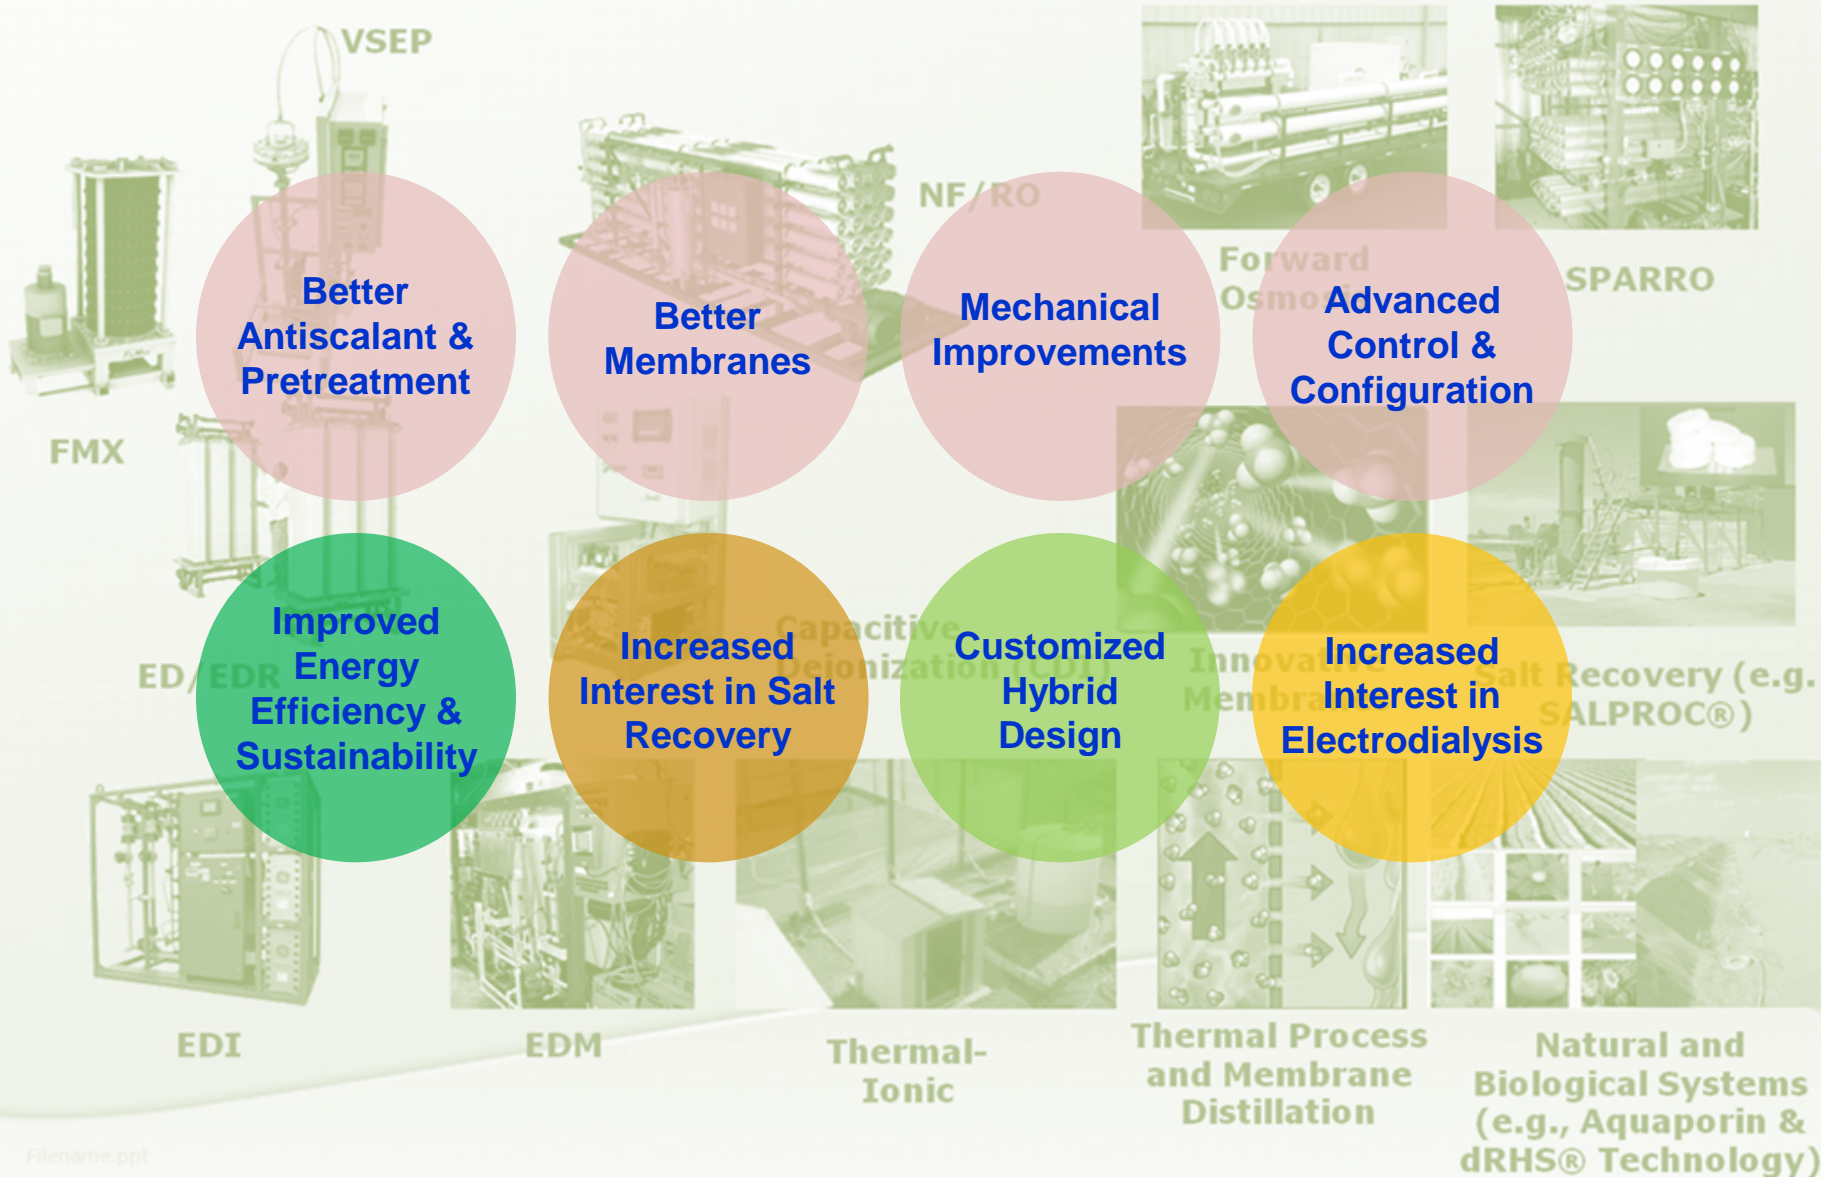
VSEP

NF/RO

Forward Osmo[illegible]

SPARRO

FMX

Better Antiscalant & Pretreatment

Better Membranes

Mechanical Improvements

Advanced Control & Configuration

Improved Energy Efficiency & Sustainability

Increased Interest in Salt Recovery

Customized Hybrid Design

Increased Interest in Electrodialysis

ED/EDR

Capacitive Deionization (CDI)

Innova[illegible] Membra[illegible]

Salt Recovery (e.g. SALPROC®)

EDI

EDM

Thermal-Ionic

Thermal Process and Membrane Distillation

Natural and Biological Systems (e.g., Aquaporin & dRHS® Technology)

Filename.ppt